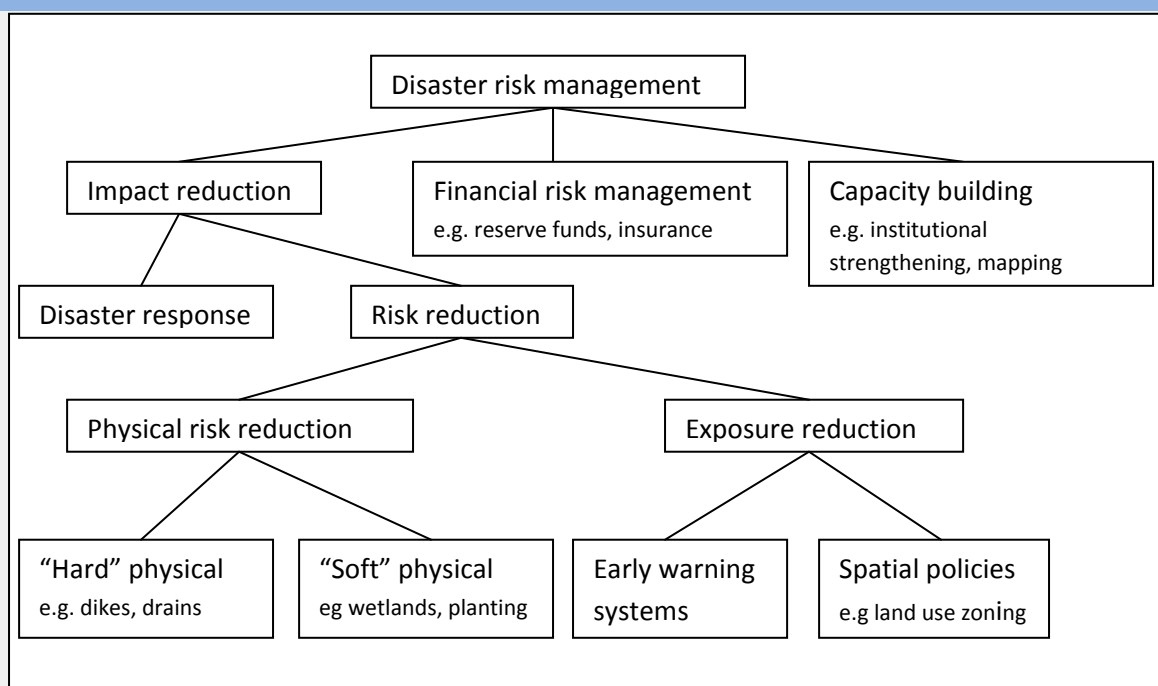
Disaster risk management

Impact reduction

Financial risk management
e.g. reserve funds, insurance

Capacity building
e.g. institutional strengthening, mapping

Disaster response

Risk reduction

Physical risk reduction

Exposure reduction

“Hard” physical
e.g. dikes, drains

“Soft” physical
eg wetlands, planting

Early warning systems

Spatial policies
e.g land use zoning